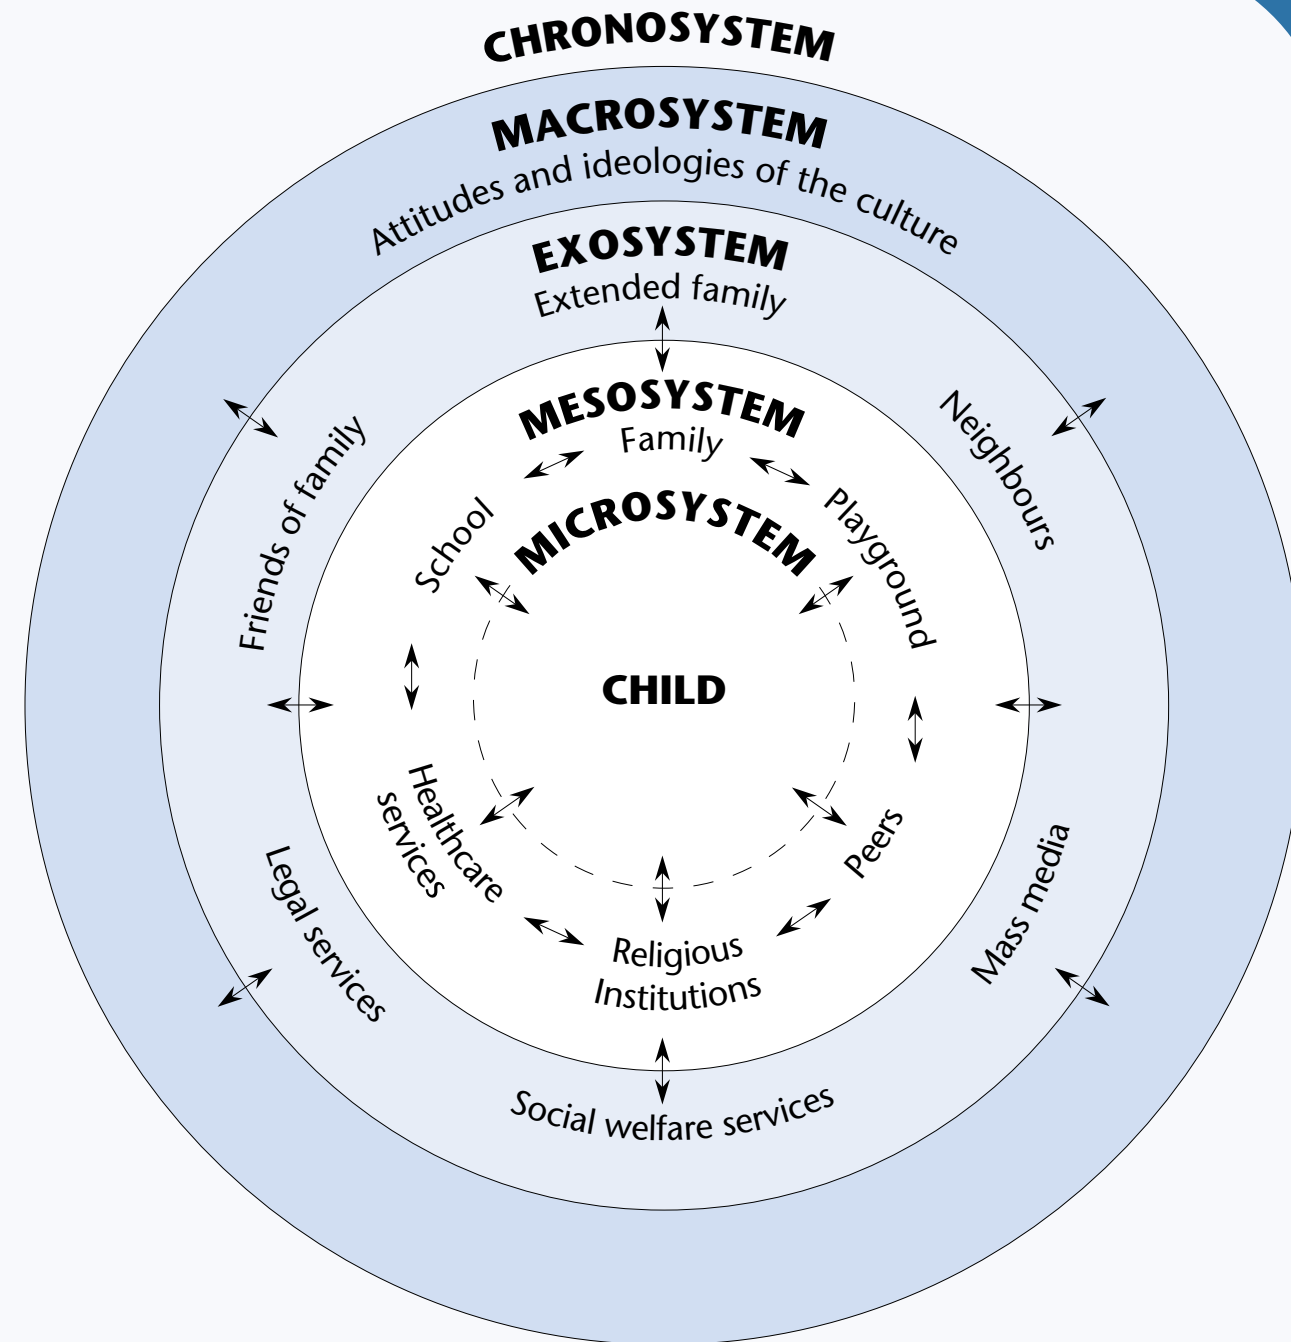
CHRONOSYSTEM

MACROSYSTEM
Attitudes and ideologies of the culture

EXOSYSTEM
Extended family

Friends of family

Neighbours

MESOSYSTEM
Family

School

Playground

MICROSYSTEM

CHILD

Healthcare services

Peers

Religious Institutions

Legal services

Mass media

Social welfare services